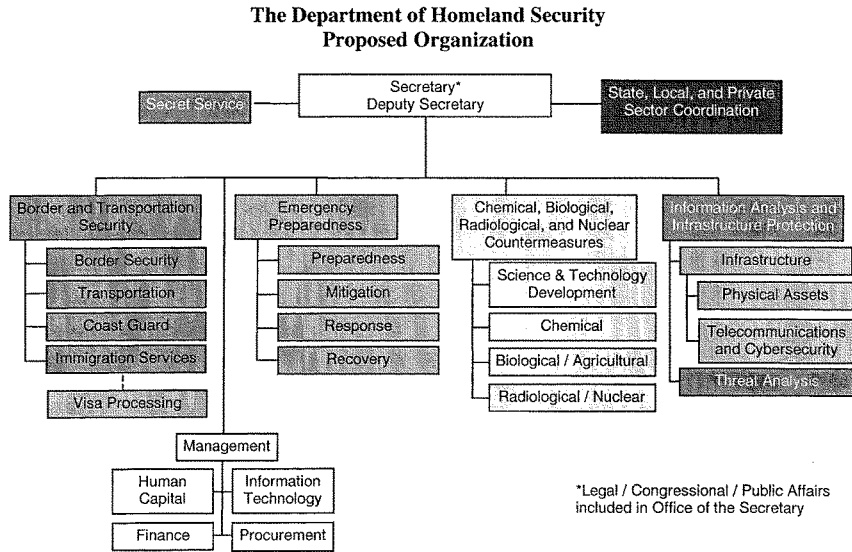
The Department of Homeland Security
Proposed Organization

Secretary*
Deputy Secretary

Secret Service

State, Local, and Private Sector Coordination

Border and Transportation Security

Border Security

Transportation

Coast Guard

Immigration Services

Visa Processing

Emergency Preparedness

Preparedness

Mitigation

Response

Recovery

Chemical, Biological, Radiological, and Nuclear Countermeasures

Science & Technology Development

Chemical

Biological / Agricultural

Radiological / Nuclear

Information Analysis and Infrastructure Protection

Infrastructure

Physical Assets

Telecommunications and Cybersecurity

Threat Analysis

Management

Human Capital

Information Technology

Finance

Procurement

*Legal / Congressional / Public Affairs included in Office of the Secretary